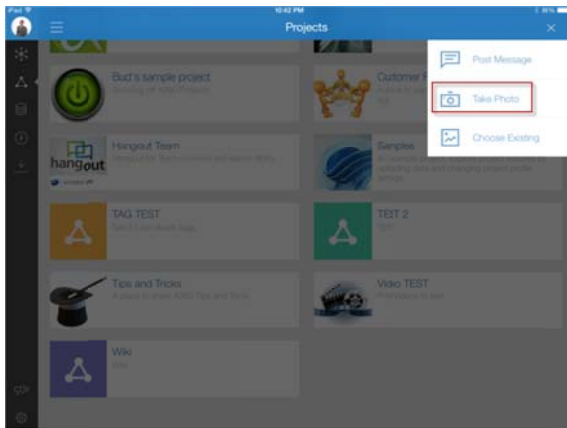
iPad
10:42 PM
86%
Projects
Post Message
Take Photo
Choose Existing
Bud's sample project
Customer E
Hangout Team
hangout
Samples
TAG TEST
TEIT 2
Tips and Tricks
A place to share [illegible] Tips and Tricks
Video TEST
Wiki
Wiki